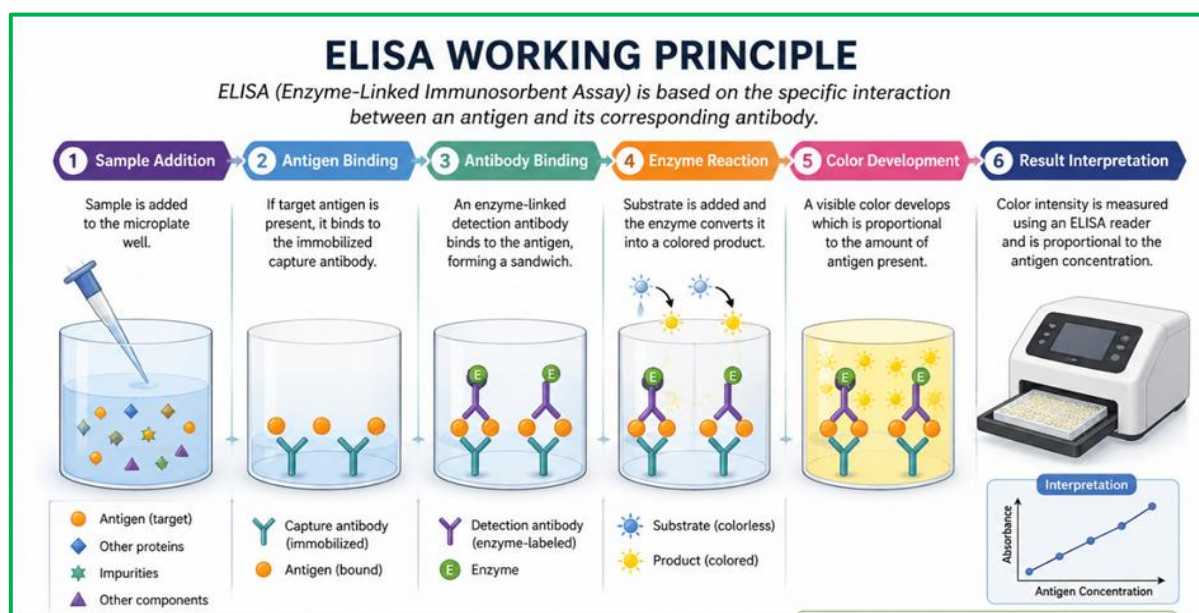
ELISA WORKING PRINCIPLE

ELISA (Enzyme-Linked Immunosorbent Assay) is based on the specific interaction between an antigen and its corresponding antibody.

1 Sample Addition
Sample is added to the microplate well.

2 Antigen Binding
If target antigen is present, it binds to the immobilized capture antibody.

3 Antibody Binding
An enzyme-linked detection antibody binds to the antigen, forming a sandwich.

4 Enzyme Reaction
Substrate is added and the enzyme converts it into a colored product.

5 Color Development
A visible color develops which is proportional to the amount of antigen present.

6 Result Interpretation
Color intensity is measured using an ELISA reader and is proportional to the antigen concentration.

E E E E E E

Antigen (target)
Other proteins
Impurities
Other components

Capture antibody (immobilized)
Antigen (bound)

Detection antibody (enzyme-labeled)
E Enzyme

Substrate (colorless)
Product (colored)

Interpretation
Absorbance
Antigen Concentration